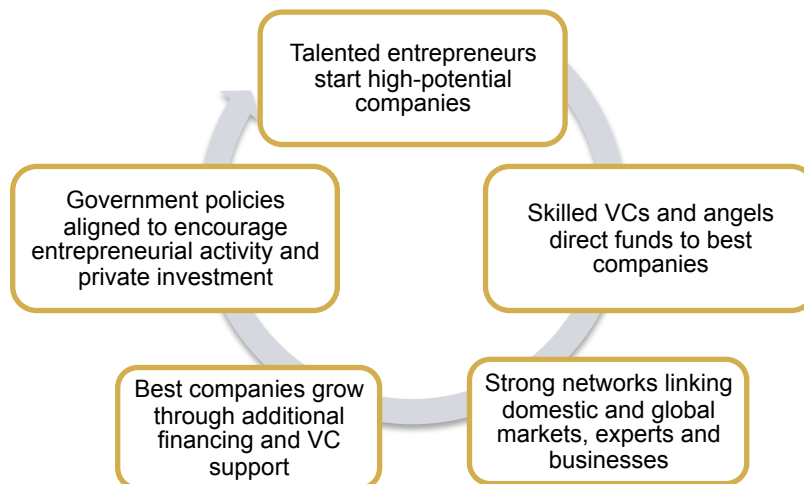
Talented entrepreneurs start high-potential companies

Skilled VCs and angels direct funds to best companies

Strong networks linking domestic and global markets, experts and businesses

Best companies grow through additional financing and VC support

Government policies aligned to encourage entrepreneurial activity and private investment